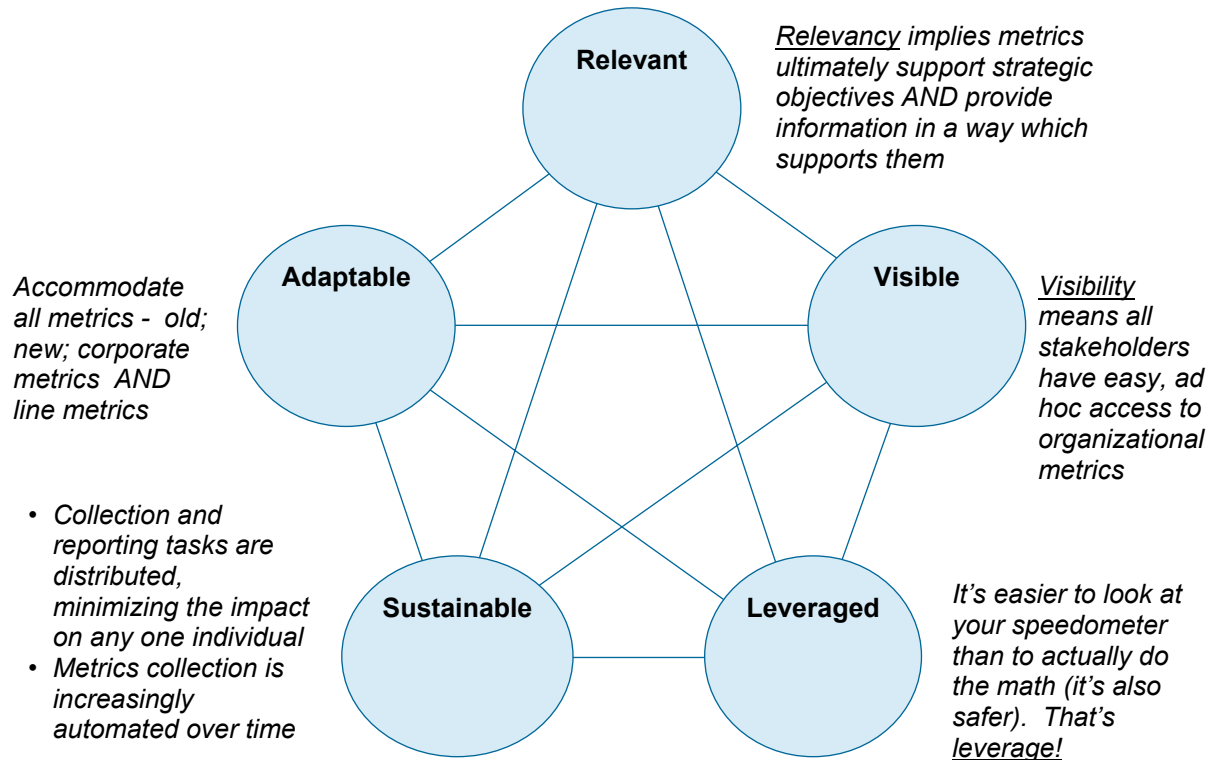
Relevant

Relevancy implies metrics ultimately support strategic objectives AND provide information in a way which supports them

Adaptable

Accommodate all metrics - old; new; corporate metrics AND line metrics

Visible

Visibility means all stakeholders have easy, ad hoc access to organizational metrics

• Collection and reporting tasks are distributed, minimizing the impact on any one individual
• Metrics collection is increasingly automated over time

Sustainable

Leveraged

It's easier to look at your speedometer than to actually do the math (it's also safer). That's leverage!